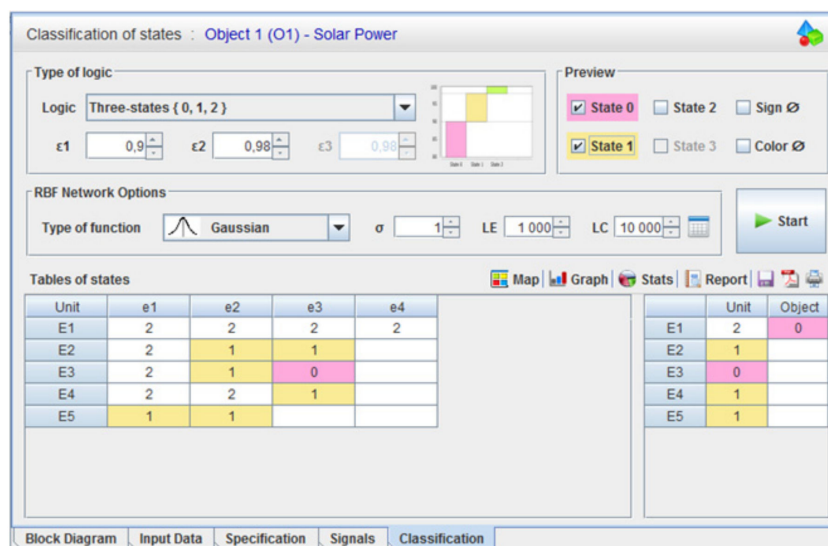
Classification of states : Object 1 (O1) - Solar Power

Type of logic

Logic Three-states { 0, 1, 2 }

ε1 0,9 ε2 0,98 ε3 0,98

State 0 State 1 State 2

Preview

State 0 State 2 Sign Ø

State 1 State 3 Color Ø

RBF Network Options

Type of function Gaussian σ 1 LE 1 000 LC 10 000

Start

Tables of states

Map Graph Stats Report

| Unit | e1 | e2 | e3 | e4 |
|---|---|---|---|---|
| E1 | 2 | 2 | 2 | 2 |
| E2 | 2 | 1 | 1 | |
| E3 | 2 | 1 | 0 | |
| E4 | 2 | 2 | 1 | |
| E5 | 1 | 1 | | |

| | Unit | Object |
|---|---|---|
| E1 | 2 | 0 |
| E2 | 1 | |
| E3 | 0 | |
| E4 | 1 | |
| E5 | 1 | |

Block Diagram | Input Data | Specification | Signals | Classification